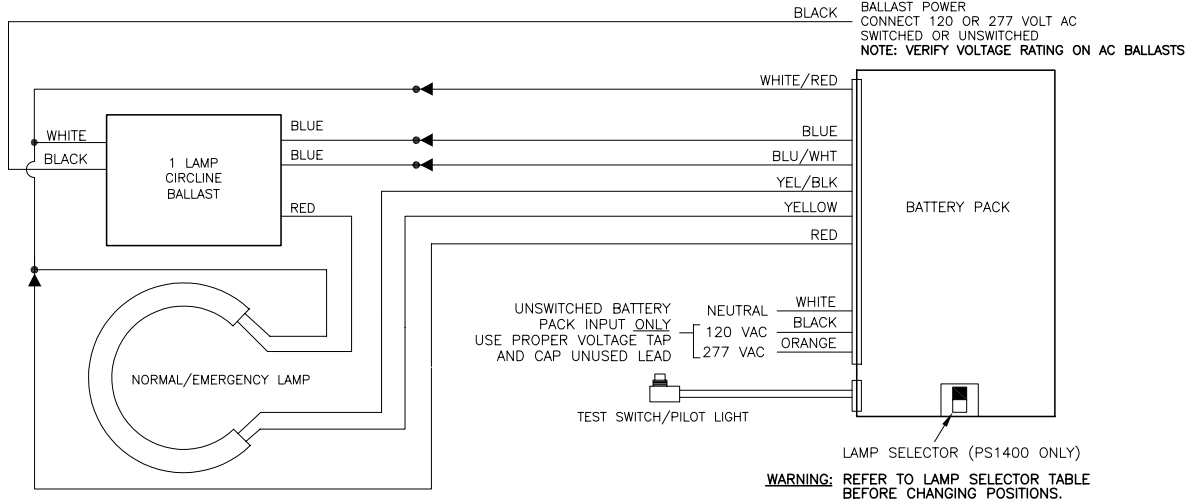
BLACK

BALLAST POWER
CONNECT 120 OR 277 VOLT AC
SWITCHED OR UNSWITCHED
NOTE: VERIFY VOLTAGE RATING ON AC BALLASTS

WHITE/RED

WHITE
BLACK

1 LAMP
CIRCLINE
BALLAST

BLUE
BLUE

BLUE
BLU/WHT
YEL/BLK
YELLOW
RED

RED

BATTERY PACK

NORMAL/EMERGENCY LAMP

UNSWITCHED BATTERY PACK INPUT ONLY
USE PROPER VOLTAGE TAP AND CAP UNUSED LEAD

NEUTRAL
120 VAC
277 VAC

WHITE
BLACK
ORANGE

TEST SWITCH/PILOT LIGHT

LAMP SELECTOR (PS1400 ONLY)

WARNING: REFER TO LAMP SELECTOR TABLE BEFORE CHANGING POSITIONS.